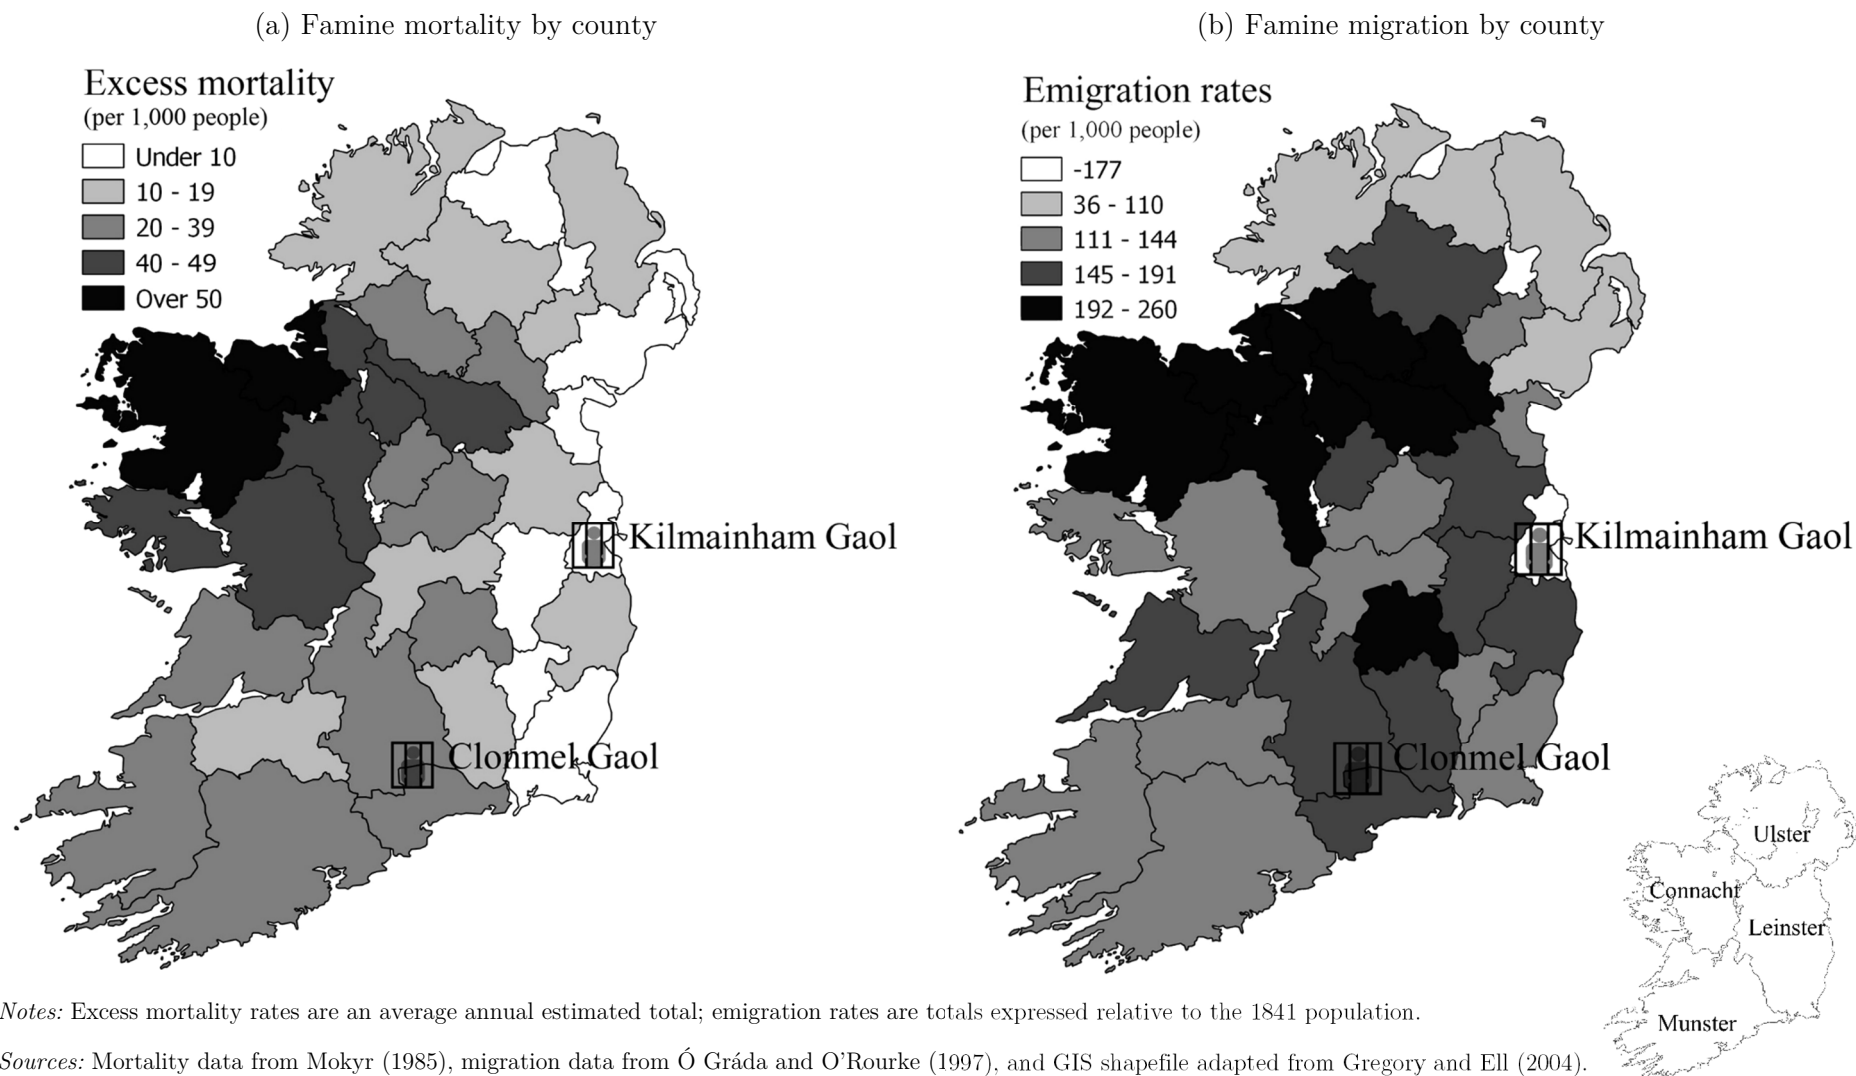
(a) Famine mortality by county

Excess mortality
(per 1,000 people)
Under 10
10 - 19
20 - 39
40 - 49
Over 50

Kilmainham Gaol
Clonmel Gaol

(b) Famine migration by county

Emigration rates
(per 1,000 people)
-177
36 - 110
111 - 144
145 - 191
192 - 260

Kilmainham Gaol
Clonmel Gaol

Ulster
Connacht
Leinster
Munster

*Notes:* Excess mortality rates are an average annual estimated total; emigration rates are totals expressed relative to the 1841 population.

*Sources:* Mortality data from Mokyr (1985), migration data from Ó Gráda and O'Rourke (1997), and GIS shapefile adapted from Gregory and Ell (2004).